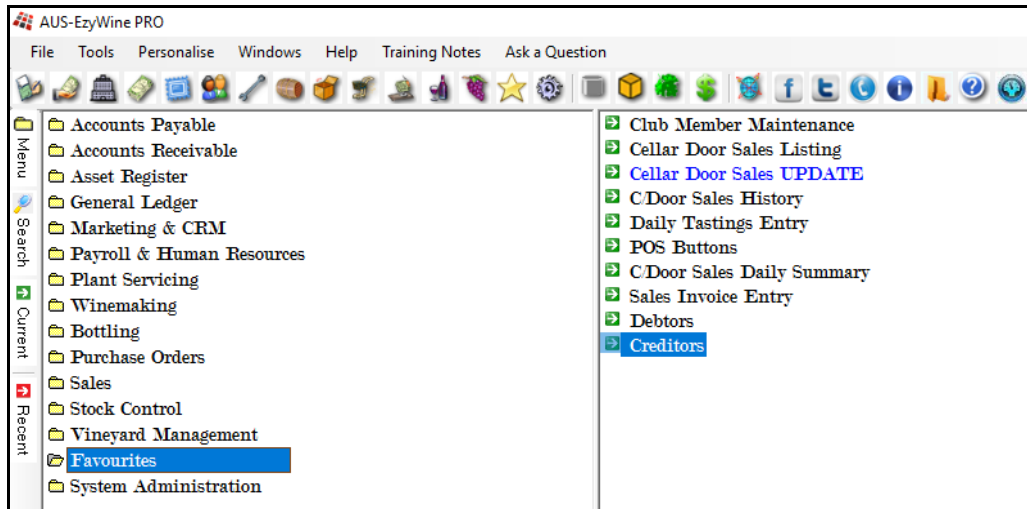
AUS-EzyWine PRO

File Tools Personalise Windows Help Training Notes Ask a Question

Menu
Search
Current
Recent

Accounts Payable
Accounts Receivable
Asset Register
General Ledger
Marketing & CRM
Payroll & Human Resources
Plant Servicing
Winemaking
Bottling
Purchase Orders
Sales
Stock Control
Vineyard Management
Favourites
System Administration

Club Member Maintenance
Cellar Door Sales Listing
Cellar Door Sales UPDATE
C/Door Sales History
Daily Tastings Entry
POS Buttons
C/Door Sales Daily Summary
Sales Invoice Entry
Debtors
Creditors